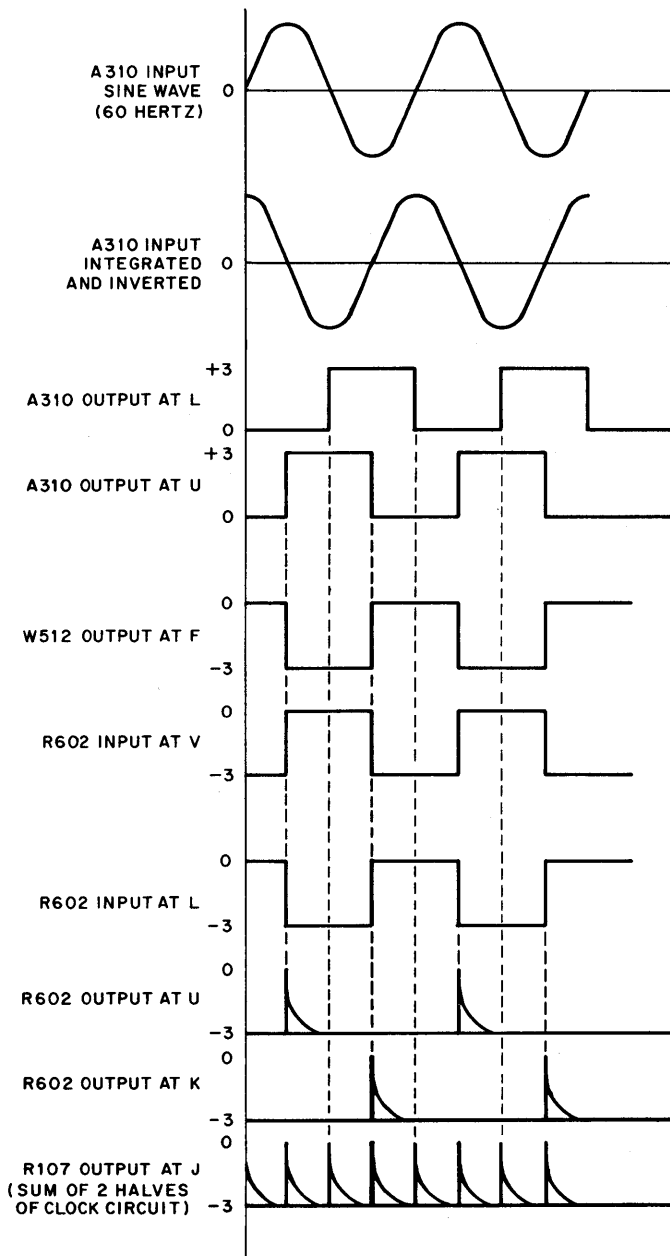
A310 INPUT SINE WAVE (60 HERTZ) 0

A310 INPUT INTEGRATED AND INVERTED 0

+3
A310 OUTPUT AT L
0

+3
A310 OUTPUT AT U
0

0
W512 OUTPUT AT F
-3

0
R602 INPUT AT V
-3

0
R602 INPUT AT L
-3

0
R602 OUTPUT AT U
-3

0
R602 OUTPUT AT K
-3

0
R107 OUTPUT AT J (SUM OF 2 HALVES OF CLOCK CIRCUIT) -3